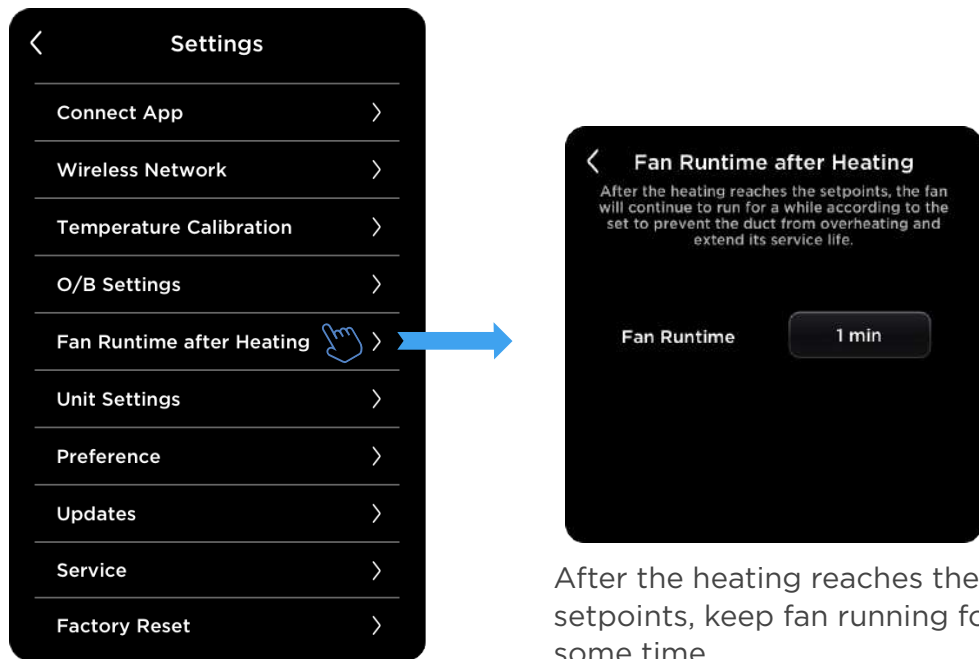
Settings

Connect App

Wireless Network

Temperature Calibration

O/B Settings

Fan Runtime after Heating

Unit Settings

Preference

Updates

Service

Factory Reset

Fan Runtime after Heating

After the heating reaches the setpoints, the fan will continue to run for a while according to the set to prevent the duct from overheating and extend its service life.

Fan Runtime

1 min

After the heating reaches the setpoints, keep fan running fo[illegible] some time